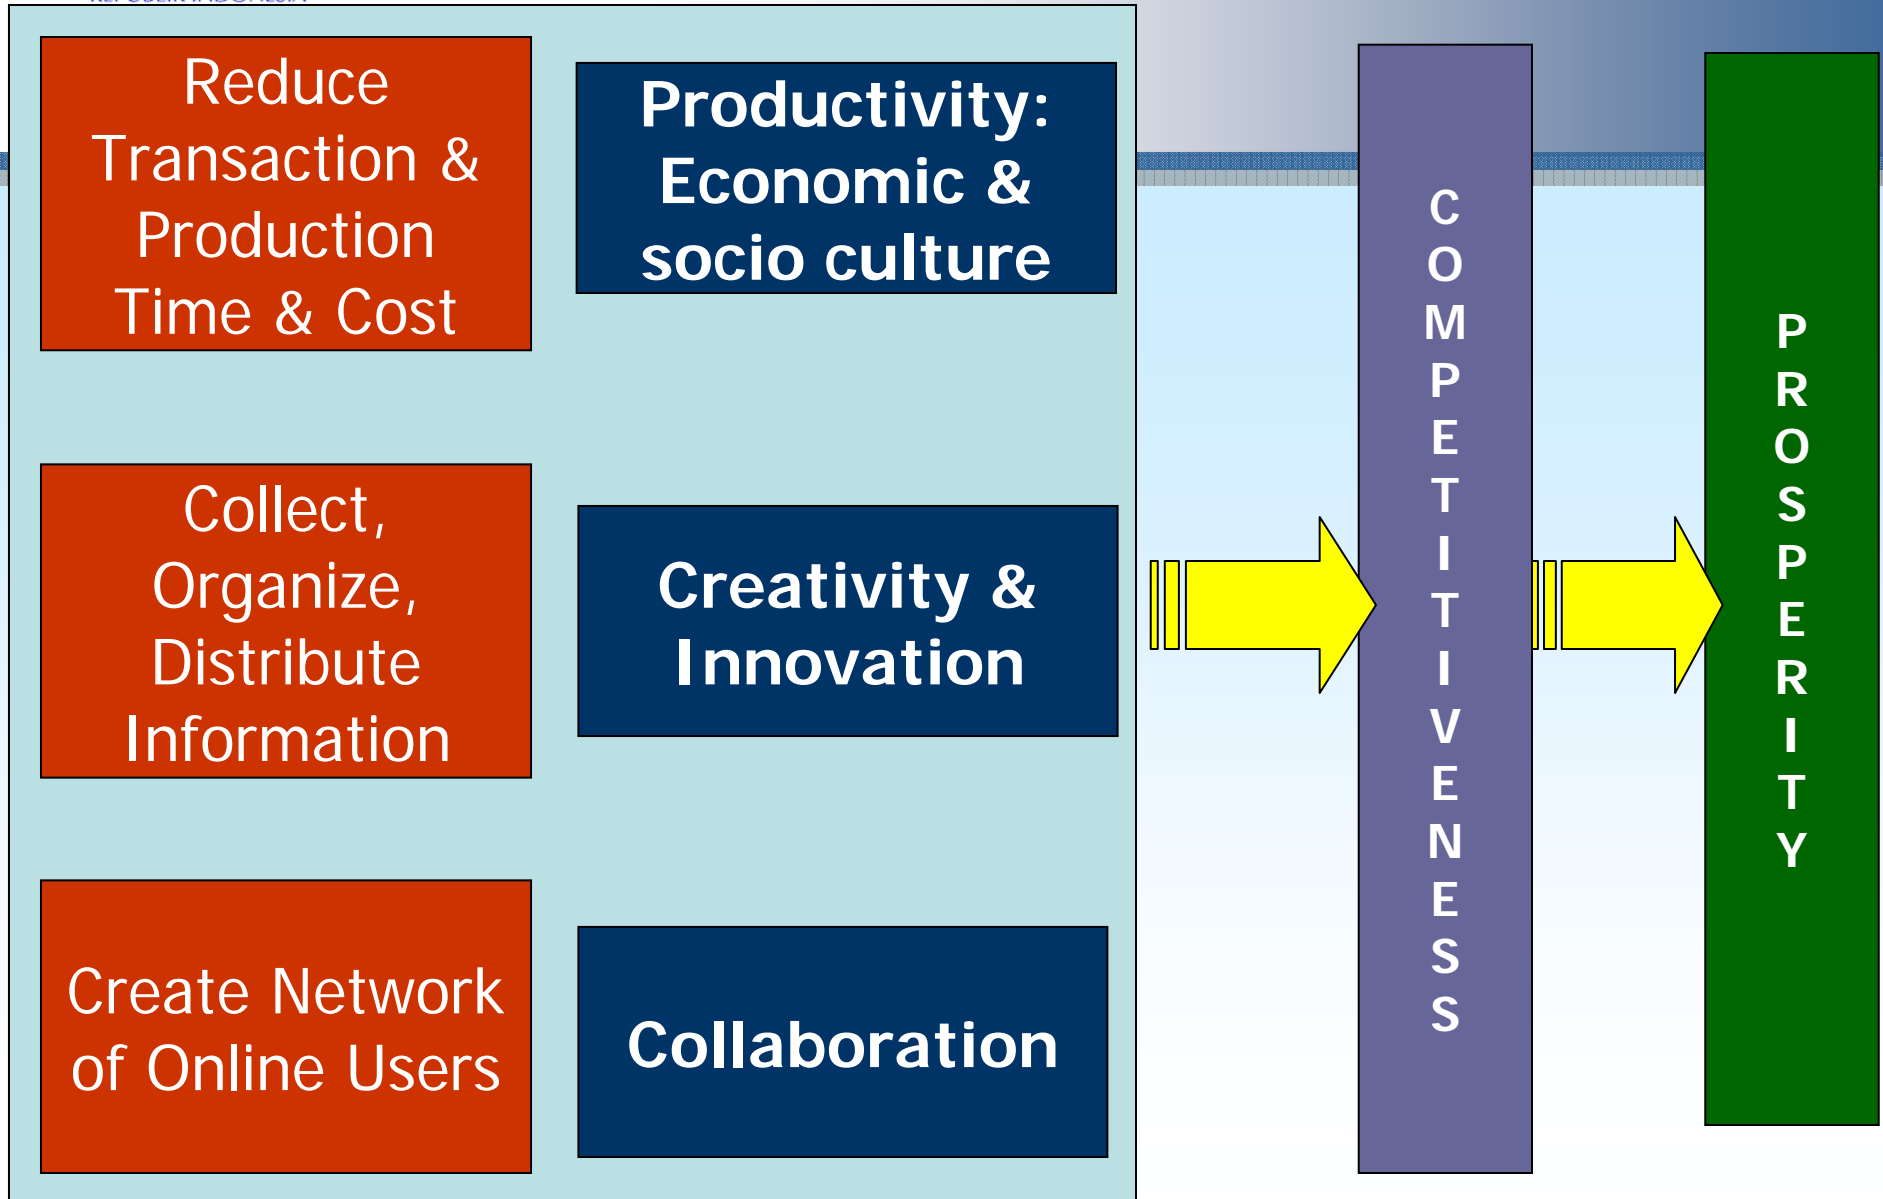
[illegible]

Reduce Transaction & Production Time & Cost

Productivity: Economic & socio culture

Collect, Organize, Distribute Information

Creativity & Innovation

Create Network of Online Users

Collaboration

COMPETITIVENESS

PROSPERITY